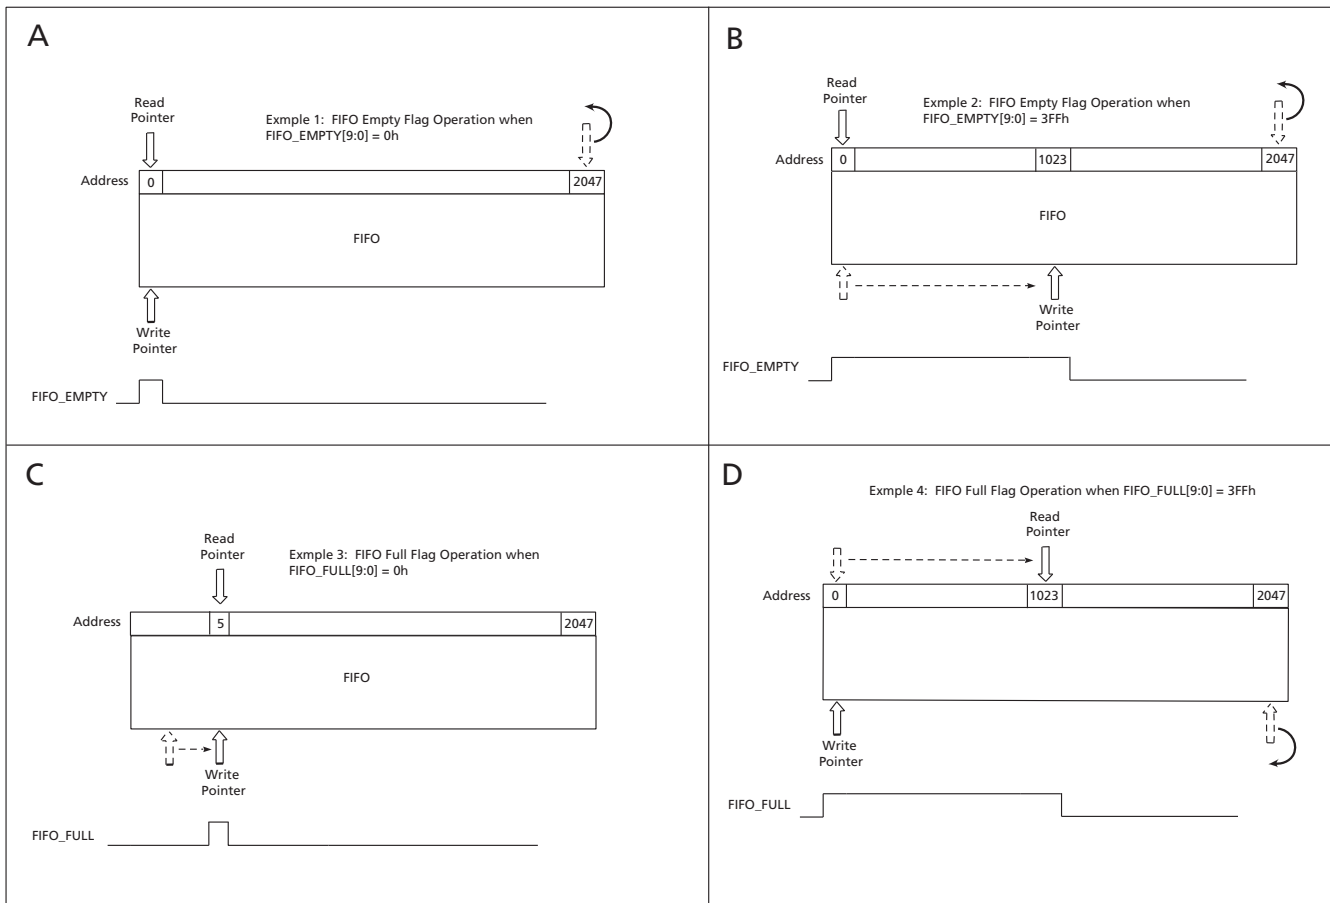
A

Read Pointer

Exmple 1: FIFO Empty Flag Operation when FIFO_EMPTY[9:0] = 0h

Address 0 2047

FIFO

Write Pointer

FIFO_EMPTY

B

Read Pointer

Exmple 2: FIFO Empty Flag Operation when FIFO_EMPTY[9:0] = 3FFh

Address 0 1023 2047

FIFO

Write Pointer

FIFO_EMPTY

C

Read Pointer

Exmple 3: FIFO Full Flag Operation when FIFO_FULL[9:0] = 0h

Address 5 2047

FIFO

Write Pointer

FIFO_FULL

D

Exmple 4: FIFO Full Flag Operation when FIFO_FULL[9:0] = 3FFh

Read Pointer

Address 0 1023 2047

Write Pointer

FIFO_FULL